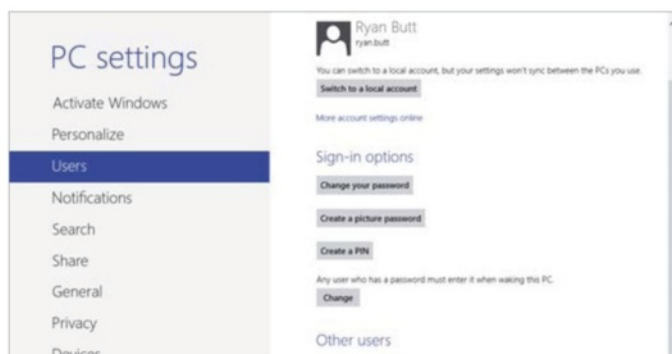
PC settings

Activate Windows

Personalize

Users

Notifications

Search

Share

General

Privacy

Devices

Ryan Butt
ryan.butt

You can switch to a local account, but your settings won't sync between the PCs you use.

Switch to a local account

More account settings online

Sign-in options

Change your password

Create a picture password

Create a PIN

Any user who has a password must enter it when waking this PC.

Change

Other users